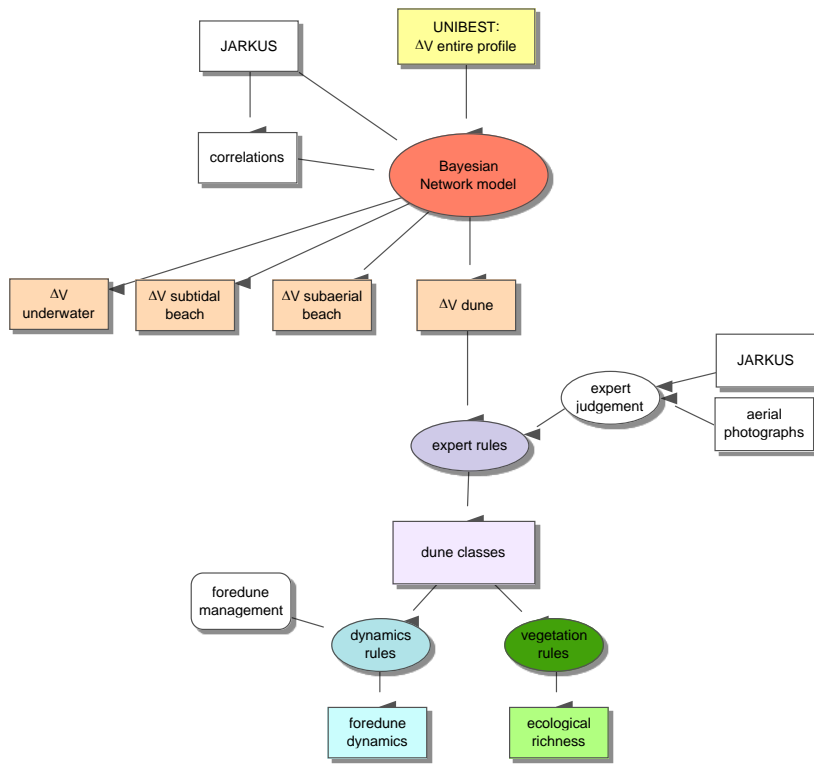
JARKUS

UNIBEST: $\Delta$V entire profile

correlations

Bayesian Network model

$\Delta$V underwater

$\Delta$V subtidal beach

$\Delta$V subaerial beach

$\Delta$V dune

JARKUS

expert judgement

aerial photographs

expert rules

dune classes

foredune management

dynamics rules

vegetation rules

foredune dynamics

ecological richness